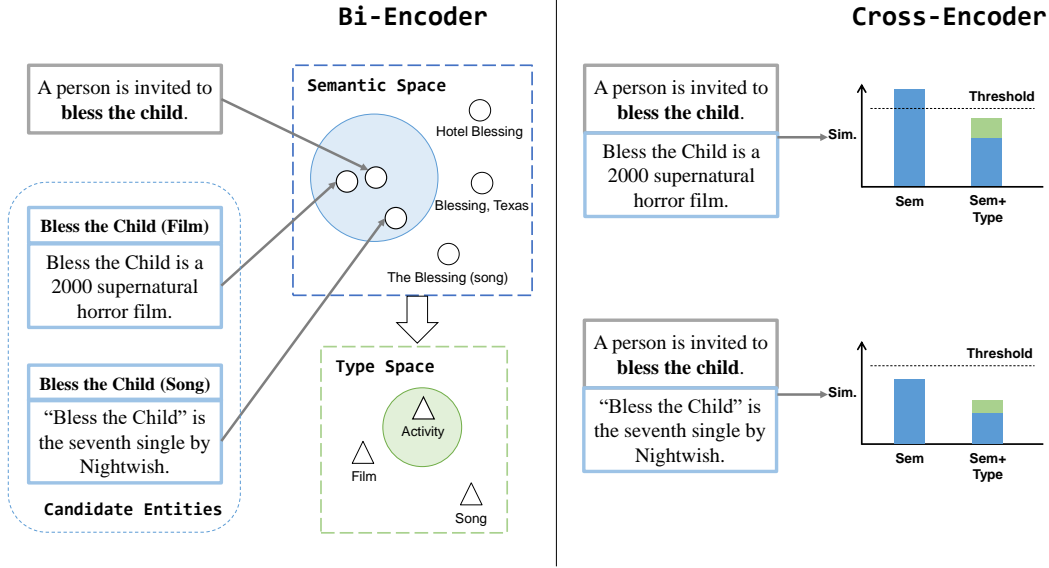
Bi-Encoder

Cross-Encoder

A person is invited to **bless the child**.

Semantic Space

Hotel Blessing

Blessing, Texas

The Blessing (song)

Bless the Child (Film)

Bless the Child is a 2000 supernatural horror film.

Bless the Child (Song)

"Bless the Child" is the seventh single by Nightwish.

Candidate Entities

Type Space

Activity

Film

Song

A person is invited to **bless the child**.

Bless the Child is a 2000 supernatural horror film.

Sim.

Threshold

Sem

Sem+ Type

A person is invited to **bless the child**.

"Bless the Child" is the seventh single by Nightwish.

Sim.

Threshold

Sem

Sem+ Type